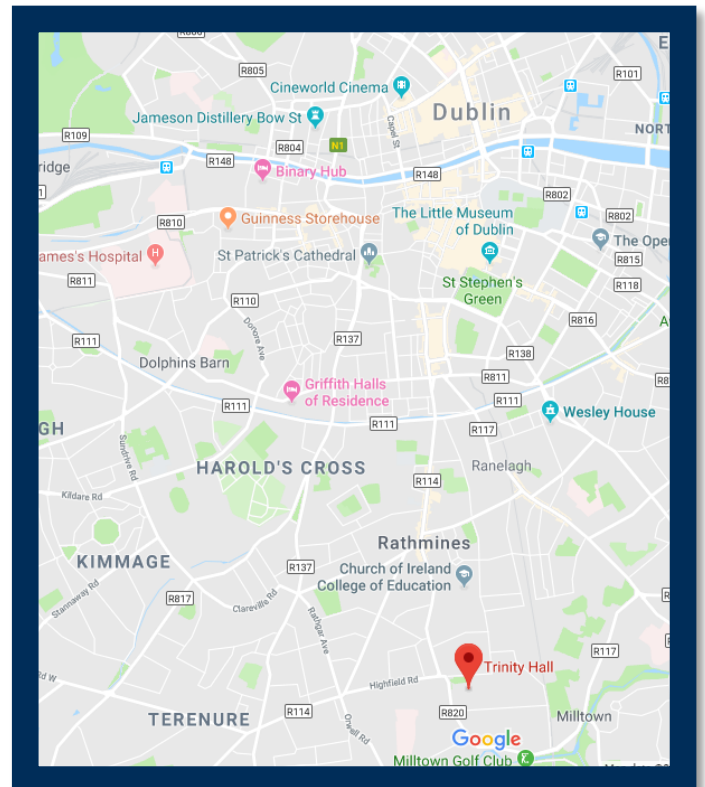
R805
R101
Cineworld Cinema
Dublin
Jameson Distillery Bow St
Capel St
NORT
R109
R804
N1
ridge
R148
Binary Hub
R148
R802
R810
Guinness Storehouse
The Little Museum of Dublin
R802
The Ope
ames's Hospital
St Patrick's Cathedral
R815
R811
St Stephen's Green
R118
R110
Donore Ave
R816
R111
R137
R138
Dolphins Barn
Griffith Halls of Residence
R811
R111
R111
Wesley House
GH
R111
R117
Sundrive Rd
HAROLD'S CROSS
Ranelagh
Kildare Rd
R114
Rathmines
KIMMAGE
R137
Church of Ireland College of Education
Stannaway Rd
R817
Clareville Rd
Rathgar Ave
R117
Trinity Hall
Highfield Rd
TERENURE
R114
Orwell Rd
R820
Milltown
Google
Milltown Golf Club